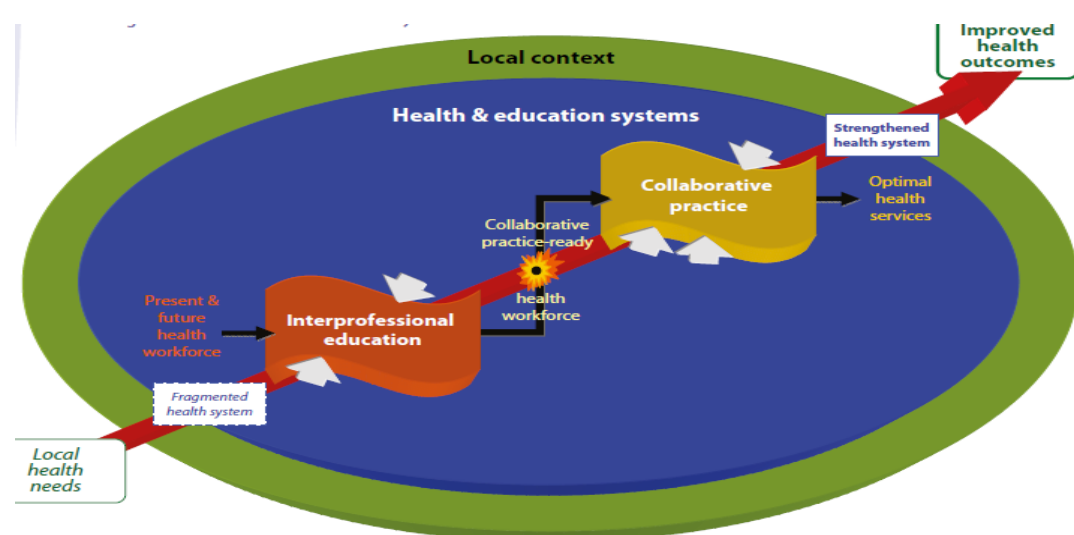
Improved health outcomes

Local context

Health & education systems

Strengthened health system

Collaborative practice

Optimal health services

Collaborative practice-ready

health workforce

Present & future health workforce

Interprofessional education

Fragmented health system

Local health needs